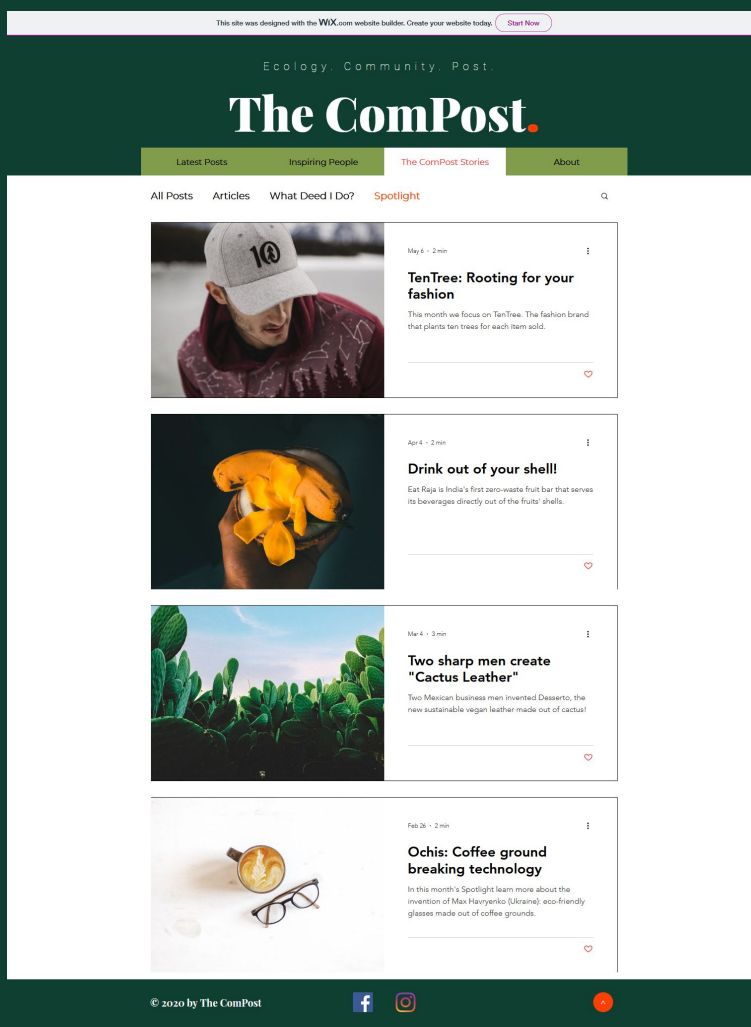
This site was designed with the WiX.com website builder. Create your website today. Start Now

Ecology. Community. Post.

The ComPost.

Latest Posts | Inspiring People | The ComPost Stories | About

All Posts | Articles | What Deed I Do? | Spotlight

10

May 6 · 2 min

TenTree: Rooting for your fashion

This month we focus on TenTree. The fashion brand that plants ten trees for each item sold.

Apr 4 · 2 min

Drink out of your shell!

Eat Raja is India's first zero-waste fruit bar that serves its beverages directly out of the fruits' shells.

Mar 4 · 3 min

Two sharp men create "Cactus Leather"

Two Mexican business men invented Desserto, the new sustainable vegan leather made out of cactus!

Feb 26 · 2 min

Ochis: Coffee ground breaking technology

In this month's Spotlight learn more about the invention of Max Havryenko (Ukraine): eco-friendly glasses made out of coffee grounds.

© 2020 by The ComPost